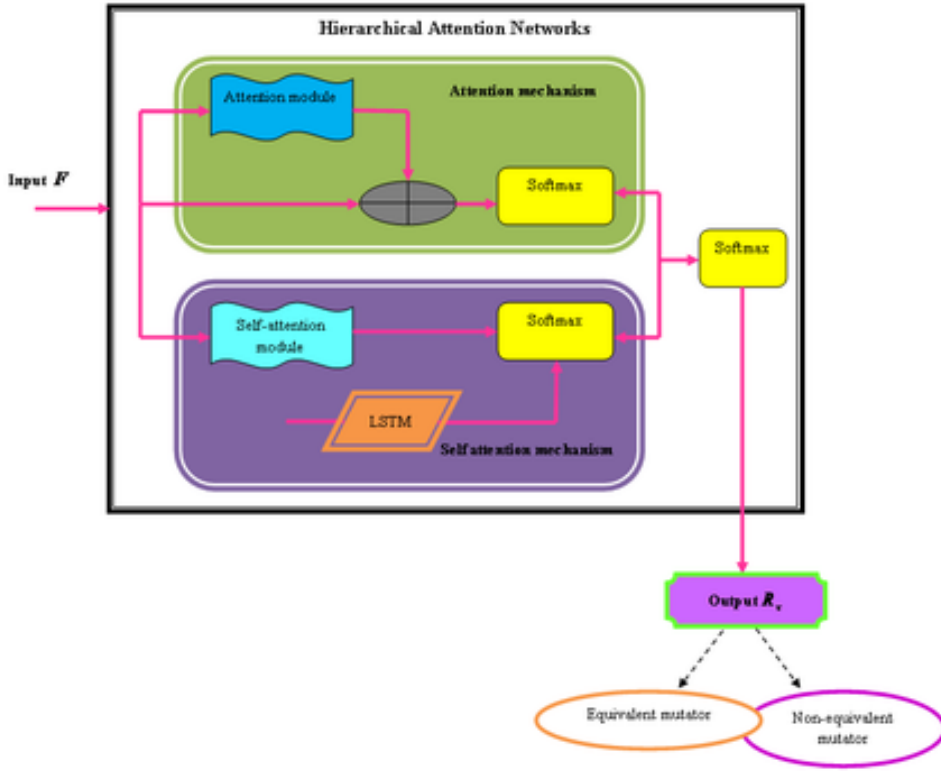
Hierarchical Attention Networks

Attention module

Attention mechanism

Input $F$

Softmax

Softmax

Self-attention module

Softmax

LSTM

Self attention mechanism

Output $R_c$

Equivalent mutator

Non-equivalent mutator